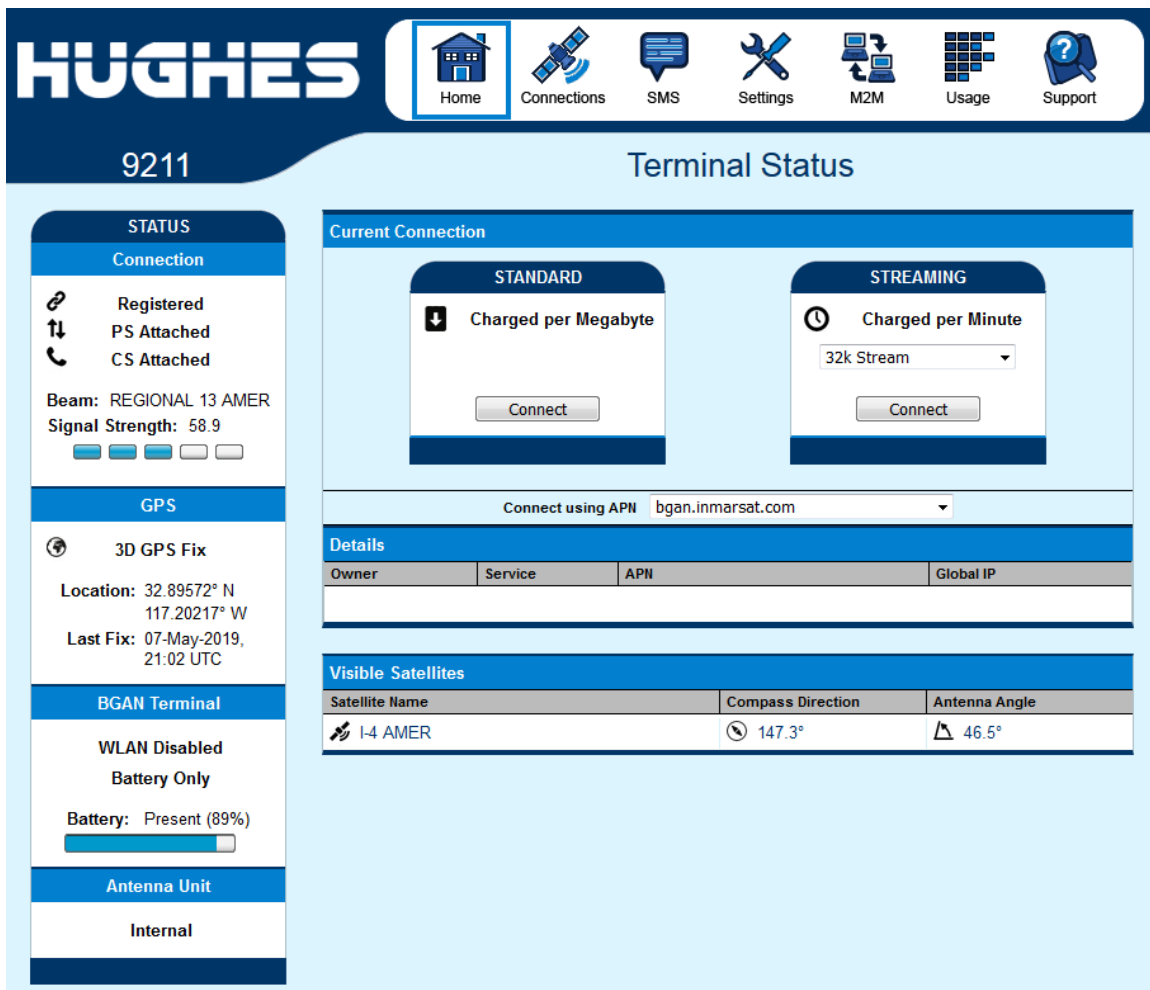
HUGHES

Home Connections SMS Settings M2M Usage Support

9211

Terminal Status

STATUS
Connection
Registered
PS Attached
CS Attached
Beam: REGIONAL 13 AMER
Signal Strength: 58.9

GPS
3D GPS Fix
Location: 32.89572° N
117.20217° W
Last Fix: 07-May-2019, 21:02 UTC

BGAN Terminal
WLAN Disabled
Battery Only
Battery: Present (89%)

Antenna Unit
Internal

Current Connection

STANDARD
Charged per Megabyte
Connect

STREAMING
Charged per Minute
32k Stream
Connect

Connect using APN bgan.inmarsat.com

Details

| Owner | Service | APN | Global IP |
|---|---|---|---|

Visible Satellites

| Satellite Name | Compass Direction | Antenna Angle |
|---|---|---|
| I-4 AMER | 147.3° | 46.5° |